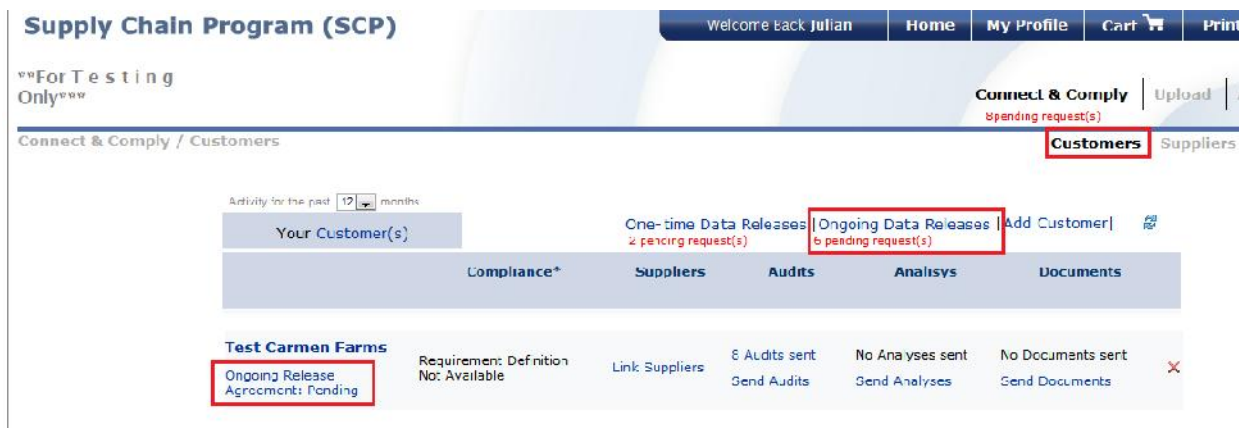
Supply Chain Program (SCP)

Welcome Back Julian | Home | My Profile | Cart | Print

**For Testing Only**

Connect & Comply | Upload

8pending request(s)

Connect & Comply / Customers

Customers | Suppliers

Activity for the past 12 months

Your Customer(s)

One-time Data Releases | Ongoing Data Releases | Add Customer |

2 pending request(s)

6 pending request(s)

| | Compliance* | Suppliers | Audits | Analisys | Documents |
|---|---|---|---|---|---|
| Test Carmen Farms<br>Ongoing Release Agreement: Pending | Requirement Definition Not Available | Link Suppliers | 8 Audits sent<br>Send Audits | No Analyses sent<br>Send Analyses | No Documents sent<br>Send Documents |